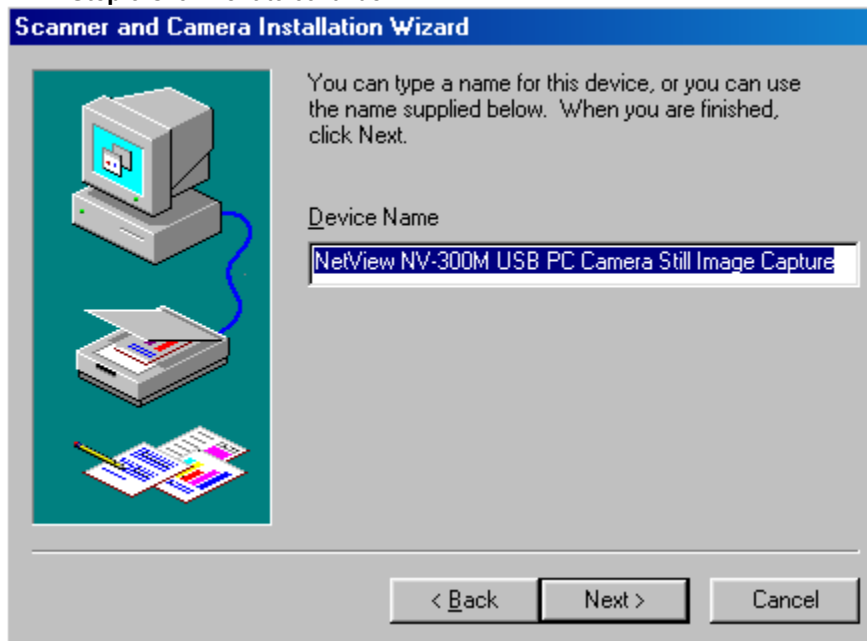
Scanner and Camera Installation Wizard

You can type a name for this device, or you can use the name supplied below. When you are finished, click Next.

Device Name

NetView NV-300M USB PC Camera Still Image Capture

< Back

Next >

Cancel